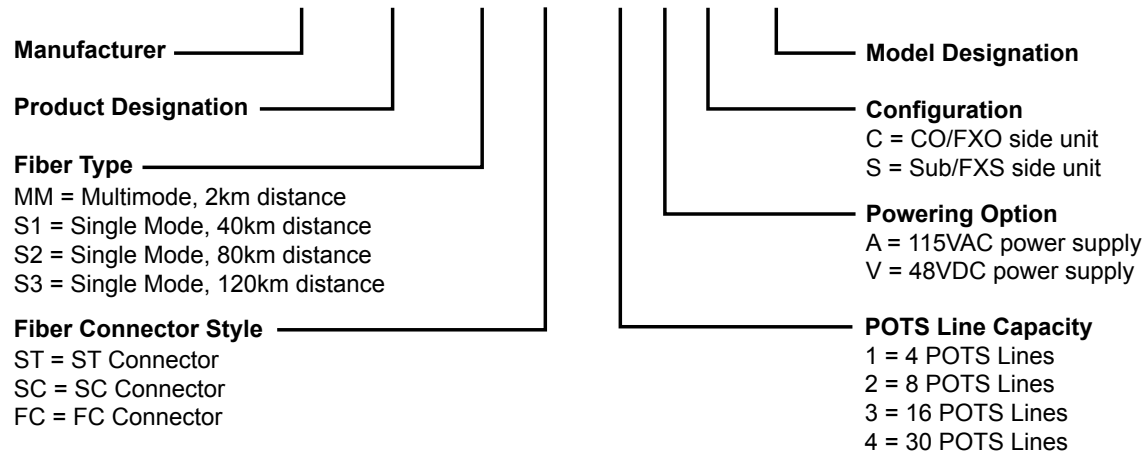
Manufacturer

Product Designation

Fiber Type
MM = Multimode, 2km distance
S1 = Single Mode, 40km distance
S2 = Single Mode, 80km distance
S3 = Single Mode, 120km distance

Fiber Connector Style
ST = ST Connector
SC = SC Connector
FC = FC Connector

Model Designation

Configuration
C = CO/FXO side unit
S = Sub/FXS side unit

Powering Option
A = 115VAC power supply
V = 48VDC power supply

POTS Line Capacity
1 = 4 POTS Lines
2 = 8 POTS Lines
3 = 16 POTS Lines
4 = 30 POTS Lines